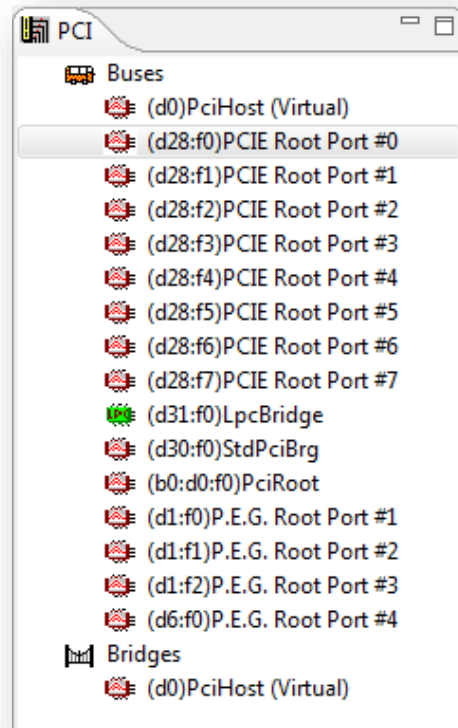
PCI

Buses
(d0)PciHost (Virtual)
(d28:f0)PCIE Root Port #0
(d28:f1)PCIE Root Port #1
(d28:f2)PCIE Root Port #2
(d28:f3)PCIE Root Port #3
(d28:f4)PCIE Root Port #4
(d28:f5)PCIE Root Port #5
(d28:f6)PCIE Root Port #6
(d28:f7)PCIE Root Port #7
LPC (d31:f0)LpcBridge
(d30:f0)StdPciBrg
(b0:d0:f0)PciRoot
(d1:f0)P.E.G. Root Port #1
(d1:f1)P.E.G. Root Port #2
(d1:f2)P.E.G. Root Port #3
(d6:f0)P.E.G. Root Port #4
Bridges
(d0)PciHost (Virtual)